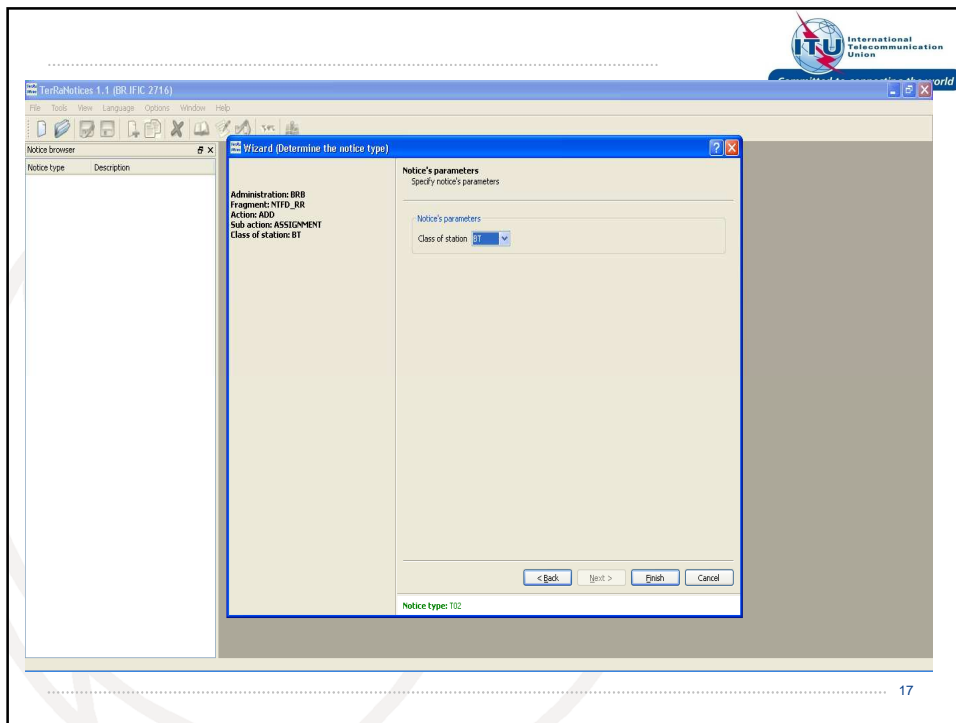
ITU International Telecommunication Union

Committed to connecting the world

TerRaNotices 1.1 (BR IFIC 2716)

File Tools View Language Options Window Help

Notice browser

Notice type Description

Wizard (Determine the notice type)

Administration: BRB
Fragment: NTFD_RR
Action: ADD
Sub action: ASSIGNMENT
Class of station: BT

Notice's parameters
Specify notice's parameters

Notice's parameters

Class of station BT

< Back Next > Finish Cancel

Notice type: T02

17